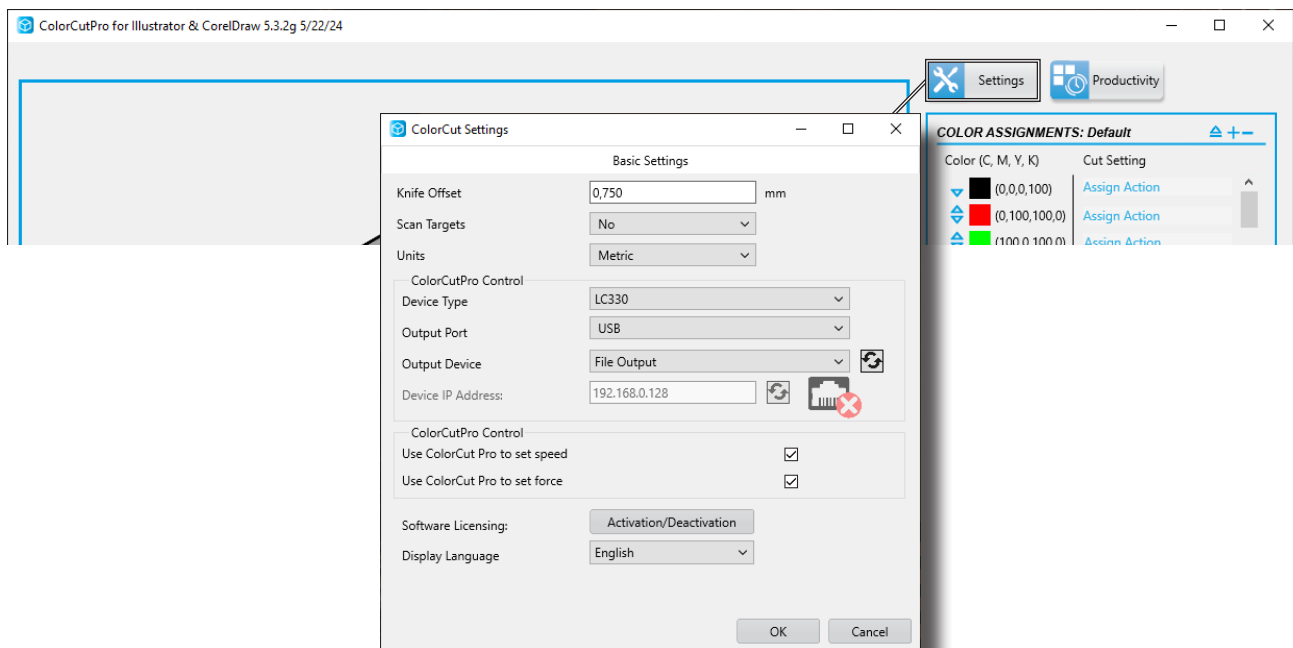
ColorCutPro for Illustrator & CorelDraw 5.3.2g 5/22/24

Settings

Productivity

COLOR ASSIGNMENTS: Default

Color (C, M, Y, K)
Cut Setting

(0,0,0,100)
Assign Action

(0,100,100,0)
Assign Action

(100,0,100,0)
Assign Action

ColorCut Settings

Basic Settings

Knife Offset
0,750
mm

Scan Targets
No

Units
Metric

ColorCutPro Control

Device Type
LC330

Output Port
USB

Output Device
File Output

Device IP Address:
192.168.0.128

ColorCutPro Control

Use ColorCut Pro to set speed

Use ColorCut Pro to set force

Software Licensing:
Activation/Deactivation

Display Language
English

OK
Cancel